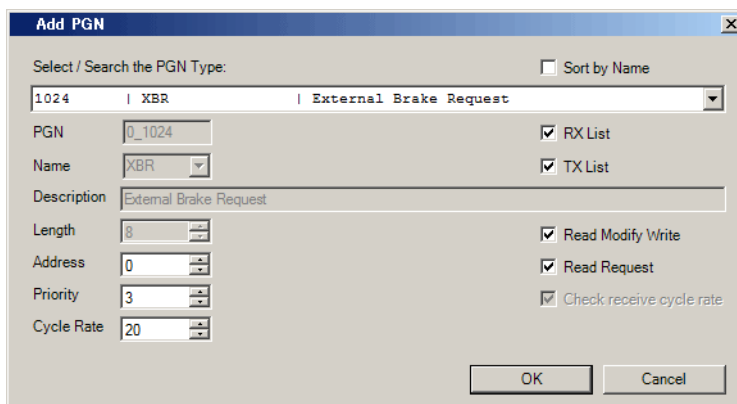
Add PGN

Select / Search the PGN Type:

Sort by Name

1024 | XBR | External Brake Request

PGN 0_1024

RX List

Name XBR

TX List

Description External Brake Request

Length 8

Read Modify Write

Address 0

Read Request

Priority 3

Check receive cycle rate

Cycle Rate 20

OK

Cancel